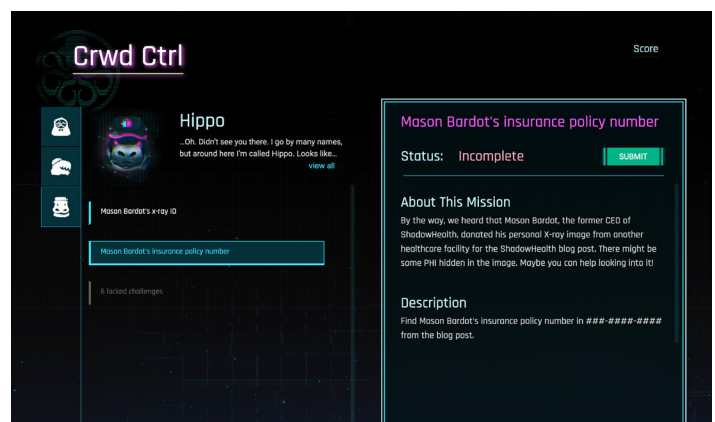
Crwd Ctrl

Score

Hippo

...Oh. Didn't see you there. I go by many names, but around here I'm called Hippo. Looks like...

view all

Mason Bardot's x-ray ID

Mason Bardot's insurance policy number

6 locked challenges

Mason Bardot's insurance policy number

Status: Incomplete

SUBMIT

About This Mission

By the way, we heard that Mason Bardot, the former CEO of ShadowHealth, donated his personal X-ray image from another healthcare facility for the ShadowHealth blog post. There might be some PHI hidden in the image. Maybe you can help looking into it!

Description

Find Mason Bardot's insurance policy number in ###-####-#### from the blog post.